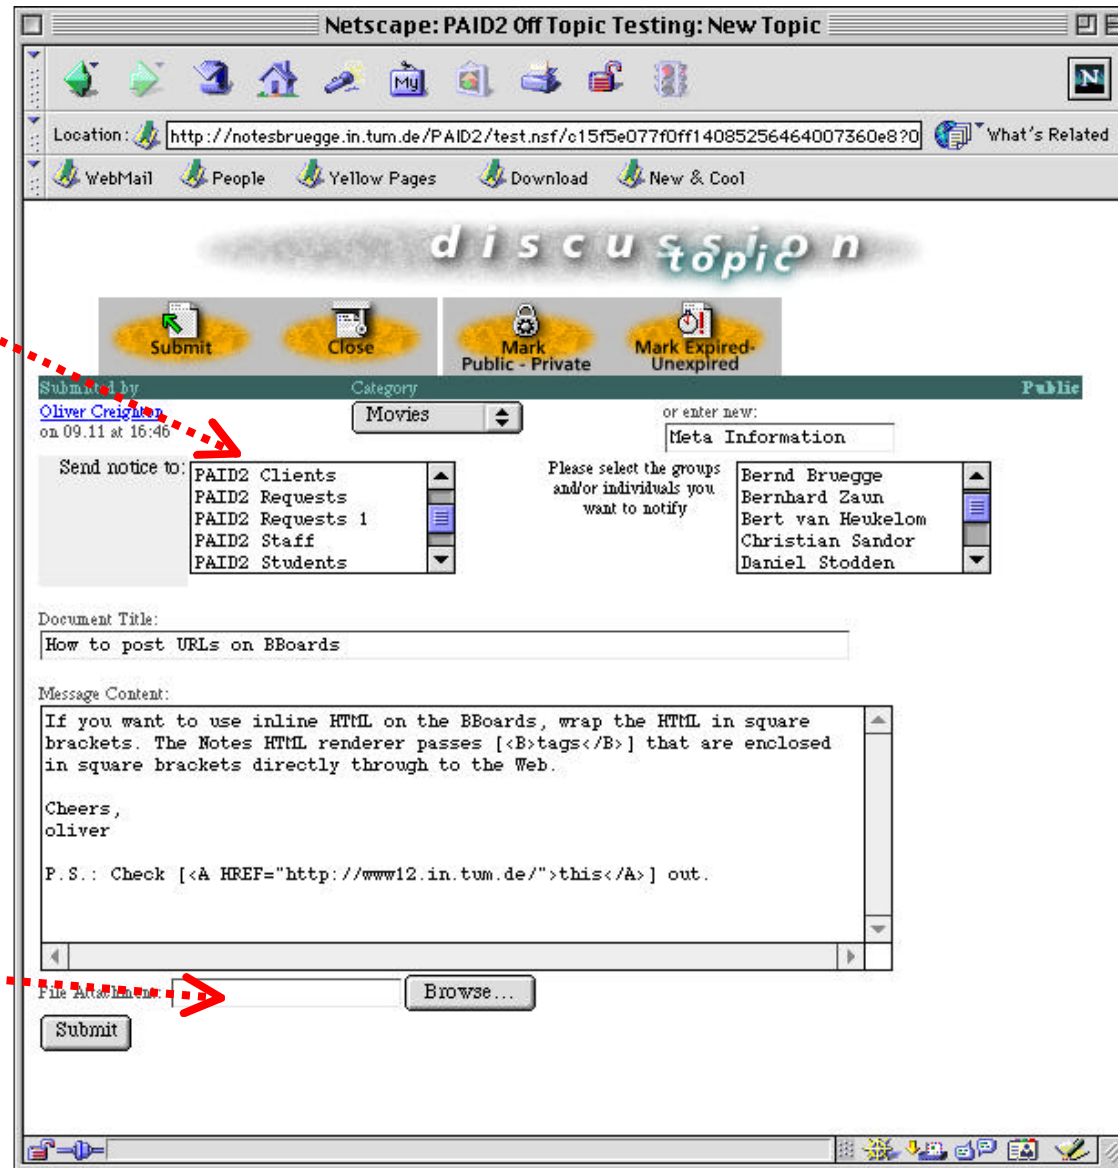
Netscape: PAID2 Off Topic Testing: New Topic

Location: http://notesbruegge.in.tum.de/PAID2/test.nsf/c15f5e077f0ff14085256464007360e8?O

What's Related

WebMail People Yellow Pages Download New & Cool

discussion topic

Submit Close Mark Public - Private Mark Expired-Unexpired

Submitted by Category Public

Oliver Creighton on 09.11 at 16:46

Movies

or enter new:

Meta Information

Send notice to:

PAID2 Clients
PAID2 Requests
PAID2 Requests 1
PAID2 Staff
PAID2 Students

Please select the groups and/or individuals you want to notify

Bernd Bruegge
Bernhard Zaun
Bert van Heukelom
Christian Sandor
Daniel Stodden

Document Title:

How to post URLs on BBoards

Message Content:

If you want to use inline HTML on the BBoards, wrap the HTML in square brackets. The Notes HTML renderer passes [<B>tags</B>] that are enclosed in square brackets directly through to the Web.

Cheers,
oliver

P.S.: Check [<A HREF="http://www12.in.tum.de/">this</A>] out.

File Attachment:

Browse...

Submit